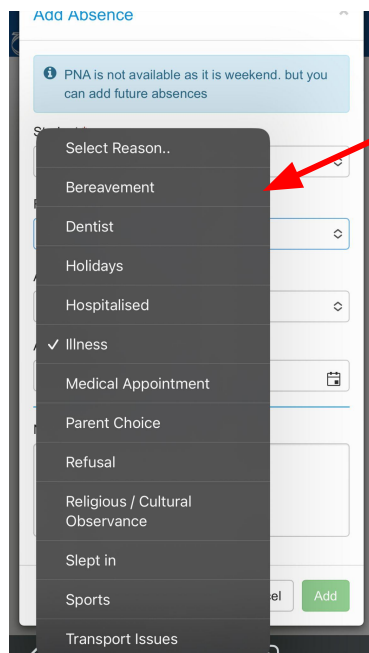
Add Absence

PNA is not available as it is weekend. but you can add future absences

Select Reason..
Bereavement
Dentist
Holidays
Hospitalised
✓ Illness
Medical Appointment
Parent Choice
Refusal
Religious / Cultural Observance
Slept in
Sports
Transport Issues

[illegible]el
Add